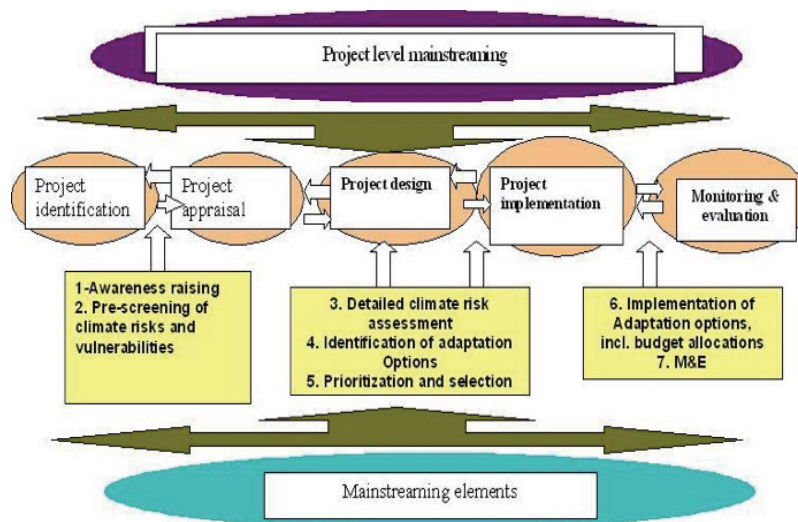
Project level mainstreaming

Project identification

Project appraisal

Project design

Project implementation

Monitoring & evaluation

1-Awareness raising
2. Pre-screening of climate risks and vulnerabilities

3. Detailed climate risk assessment
4. Identification of adaptation Options
5. Prioritization and selection

6. Implementation of Adaptation options, incl. budget allocations
7. M&E

Mainstreaming elements